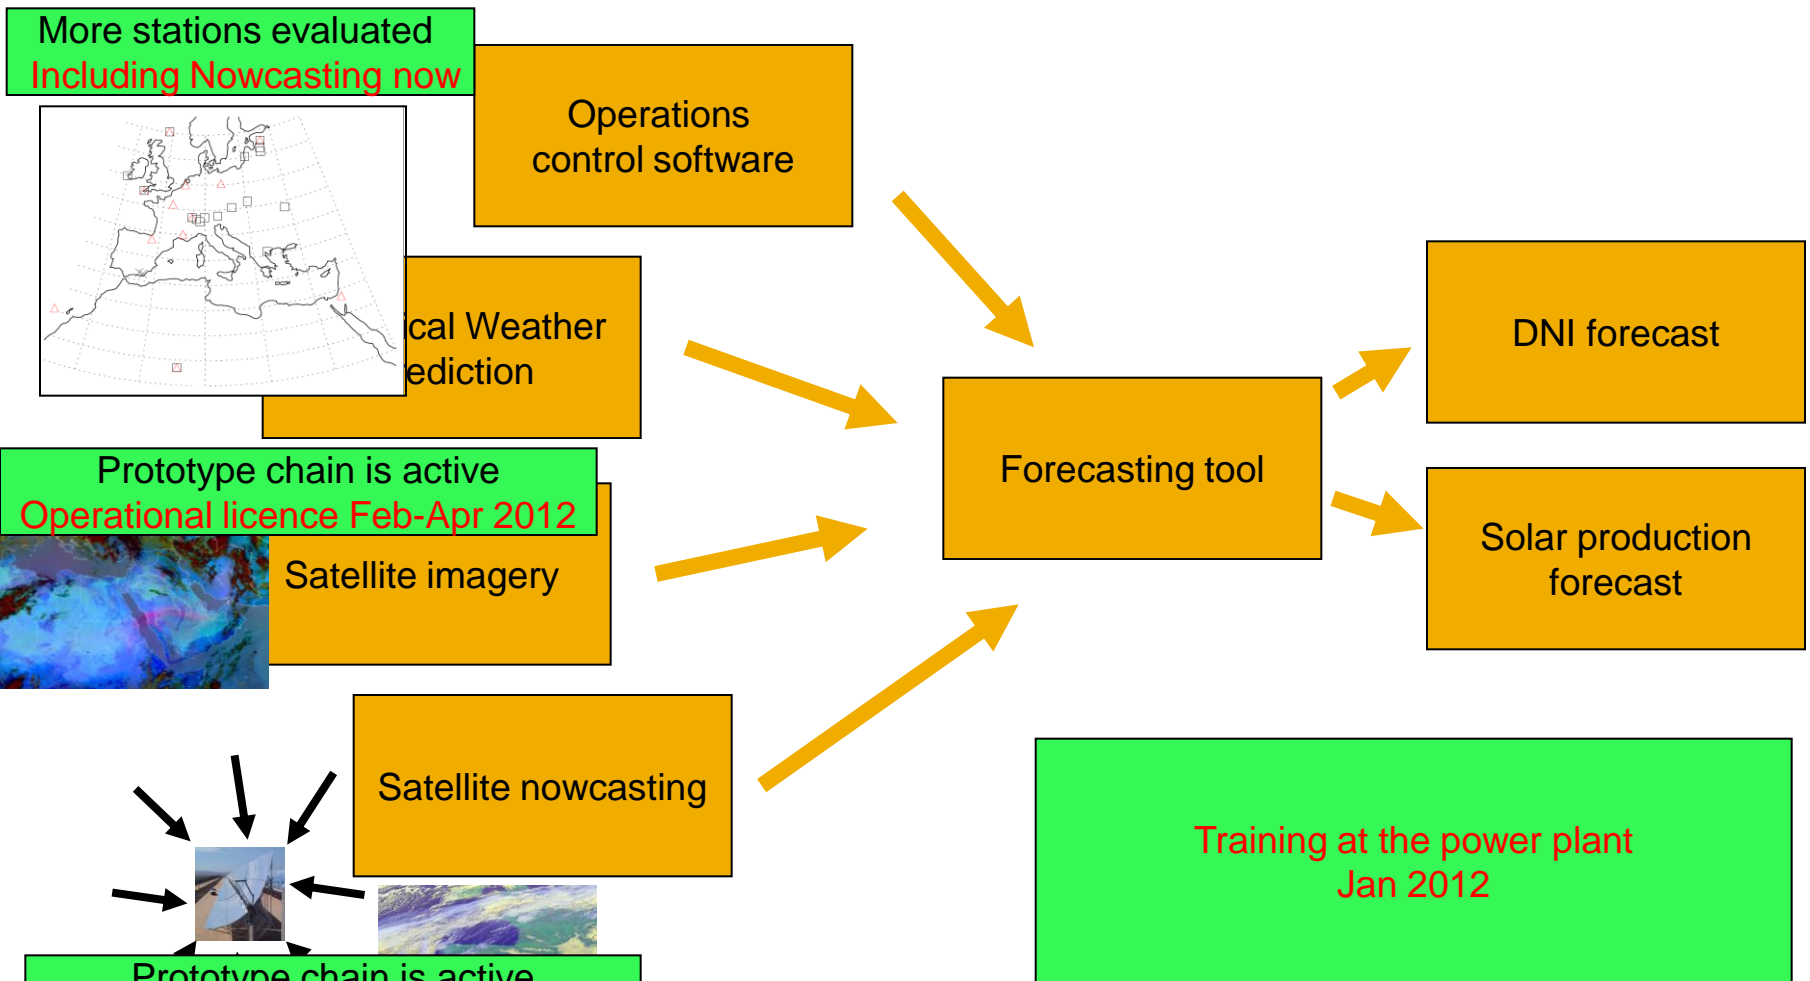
More stations evaluated
Including Nowcasting now

Operations control software

ical Weather ediction

Prototype chain is active
Operational licence Feb-Apr 2012

Satellite imagery

Satellite nowcasting

Forecasting tool

DNI forecast

Solar production forecast

Training at the power plant
Jan 2012

Prototype chain is active